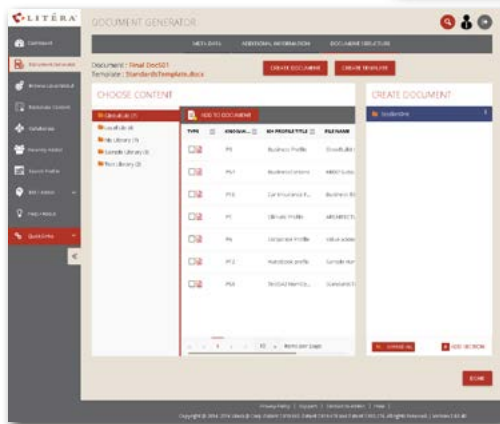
LITERA

DOCUMENT GENERATOR

Dashboard
Document Generator
Browse Local Library
Recently Used Content
Databases
Security Admin
Export Profile
My Content
Help / Admin
Quick Links

META DATA
ADDITIONAL INFORMATION
DOCUMENT STRUCTURE

Document : Final Doc001
Template : StandardsTemplate.docx

CREATE DOCUMENT
CREATE TEMPLATE

CHOOSE CONTENT

Local Lib (1)
Local Lib (4)
File Library (1)
Sample Library (4)
Text Library (1)

ADD TO DOCUMENT

| TYPE | KNOWLE... | KH PROFILE TITLE | FILE NAME |
|---|---|---|---|
| | P3 | Business Profile | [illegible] |
| | P17 | Business Content | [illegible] |
| | P13 | Car Insurance P... | Business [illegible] |
| | P1 | Climate Profile | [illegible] |
| | P4 | Corporate Profile | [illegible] |
| | P12 | Handbook profile | Sample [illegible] |
| | P16 | TEOSAD Item Co... | Standard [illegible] |

10 items per page

CREATE DOCUMENT

Standardise

CLEAR ALL
ADD SECTION

DONE

Privacy Policy | Support | Contact Numbers | Help
Copyright © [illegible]